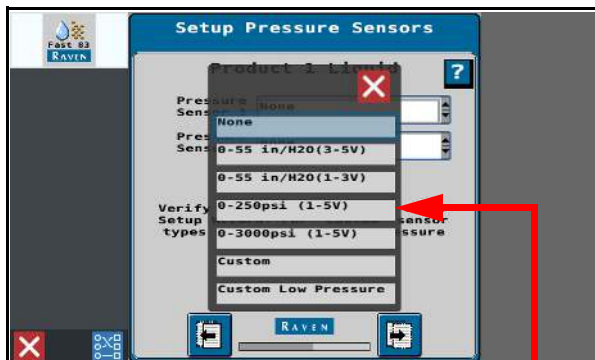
Fast 83
RAVEN

Setup Pressure Sensors

Product 1 Liquid

?

Pressure Sensor 1
None

Pres
Sens

Verify
Setup
types

sensor
ssure

None
0-55 in/H2O(3-5V)
0-55 in/H2O(1-3V)
0-250psi (1-5V)
0-3000psi (1-5V)
Custom
Custom Low Pressure

RAVEN